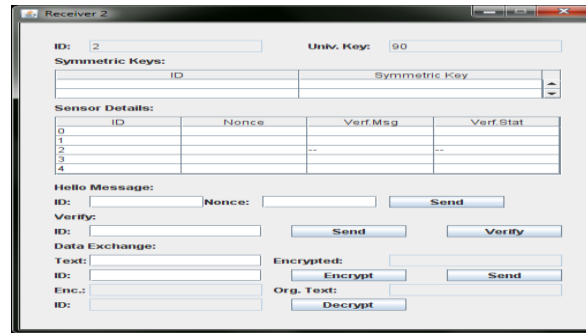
Receiver 2

ID: 2 Univ. Key: 90

Symmetric Keys:

| ID | Symmetric Key |
|---|---|
| | |

Sensor Details:

| ID | Nonce | Verf.Msg | Verf.Stat |
|---|---|---|---|
| 0 | | | |
| 1 | | | |
| 2 | | -- | -- |
| 3 | | | |
| 4 | | | |

Hello Message:

ID: Nonce: Send

Verify:

ID: Send Verify

Data Exchange:

Text: Encrypted:

ID: Encrypt Send

Enc.: Org. Text:

ID: Decrypt